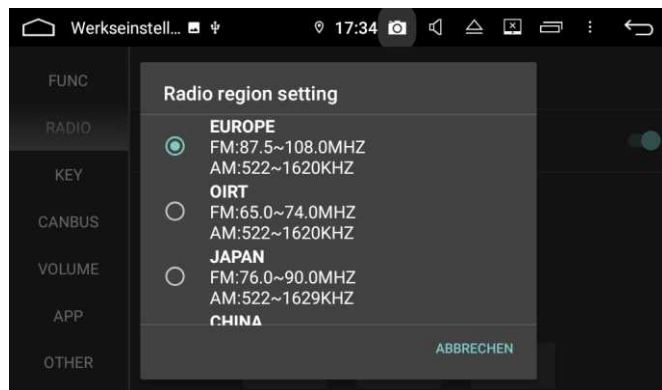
Werkseinstell... 17:34

FUNC
RADIO
KEY
CANBUS
VOLUME
APP
OTHER

Radio region setting

EUROPE
FM:87.5~108.0MHZ
AM:522~1620KHZ

OIRT
FM:65.0~74.0MHZ
AM:522~1620KHZ

JAPAN
FM:76.0~90.0MHZ
AM:522~1629KHZ

CHINA

ABBRECHEN